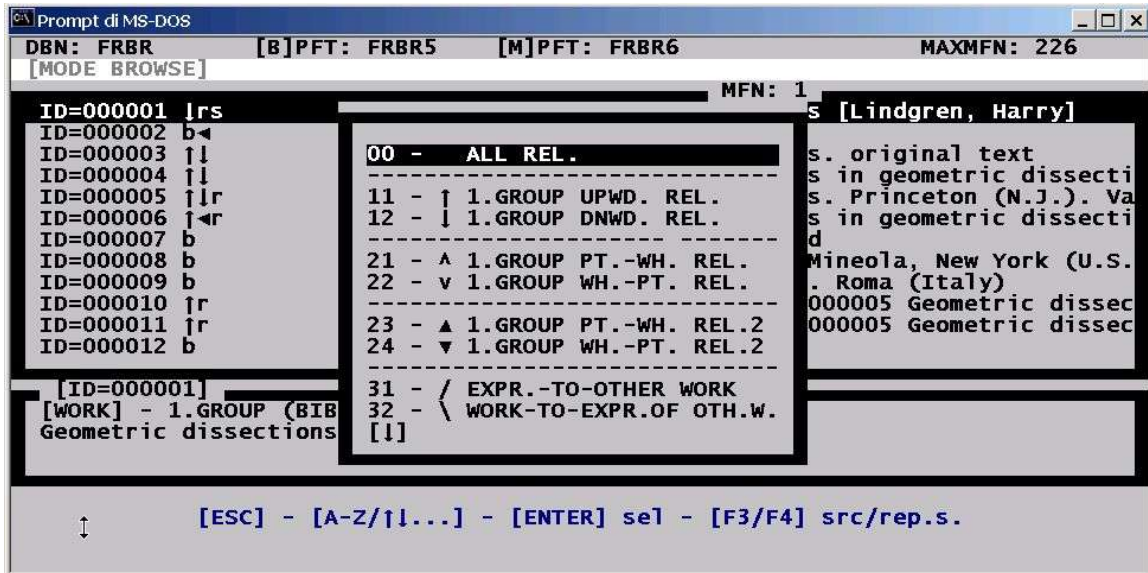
Prompt di MS-DOS

DBN: FRBR [B]PFT: FRBR5 [M]PFT: FRBR6 MAXMFN: 226

[MODE BROWSE]

MFN: 1

ID=000001 ↓rs
ID=000002 b◄
ID=000003 ↑↓
ID=000004 ↑↓
ID=000005 ↑↓r
ID=000006 ↑◄r
ID=000007 b
ID=000008 b
ID=000009 b
ID=000010 ↑r
ID=000011 ↑r
ID=000012 b

00 - ALL REL.

11 - ↑ 1.GROUP UPWD. REL.
12 - ↓ 1.GROUP DNWD. REL.

21 - ^ 1.GROUP PT.-WH. REL.
22 - v 1.GROUP WH.-PT. REL.

23 - ▲ 1.GROUP PT.-WH. REL.2
24 - ▼ 1.GROUP WH.-PT. REL.2

31 - / EXPR.-TO-OTHER WORK
32 - \ WORK-TO-EXPR.OF OTH.W.
[↓]

s [Lindgren, Harry]
s. original text
s in geometric dissecti
s. Princeton (N.J.). Va
s in geometric dissecti
d
Mineola, New York (U.S.
. Roma (Italy)
000005 Geometric dissec
000005 Geometric dissec

[ID=000001]
[WORK] - 1.GROUP (BIB
Geometric dissections

↕ [ESC] - [A-Z/↑↓...] - [ENTER] sel - [F3/F4] src/rep.s.